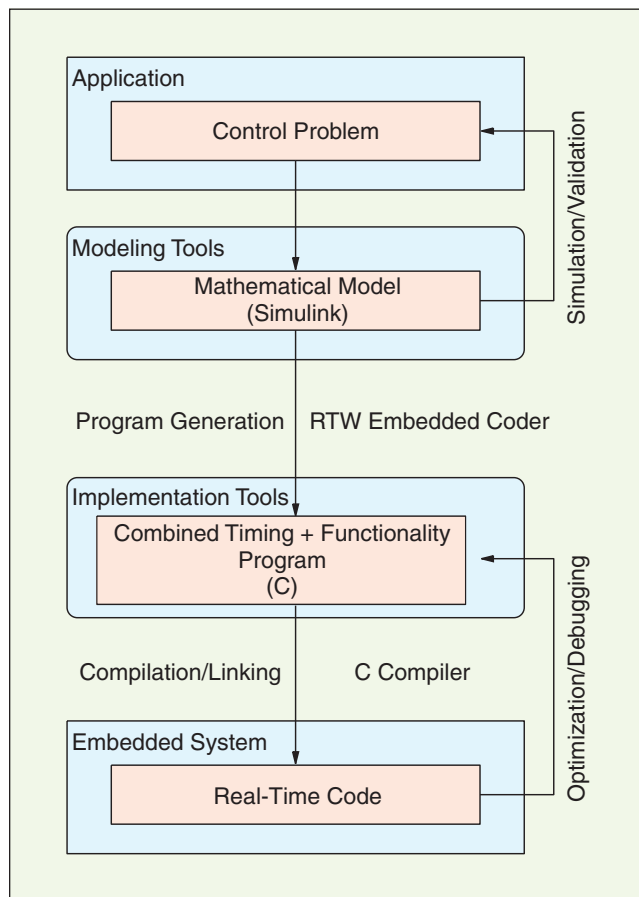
Application

Control Problem

Simulation/Validation

Modeling Tools

Mathematical Model (Simulink)

Program Generation

RTW Embedded Coder

Implementation Tools

Combined Timing + Functionality Program (C)

Optimization/Debugging

Compilation/Linking

C Compiler

Embedded System

Real-Time Code